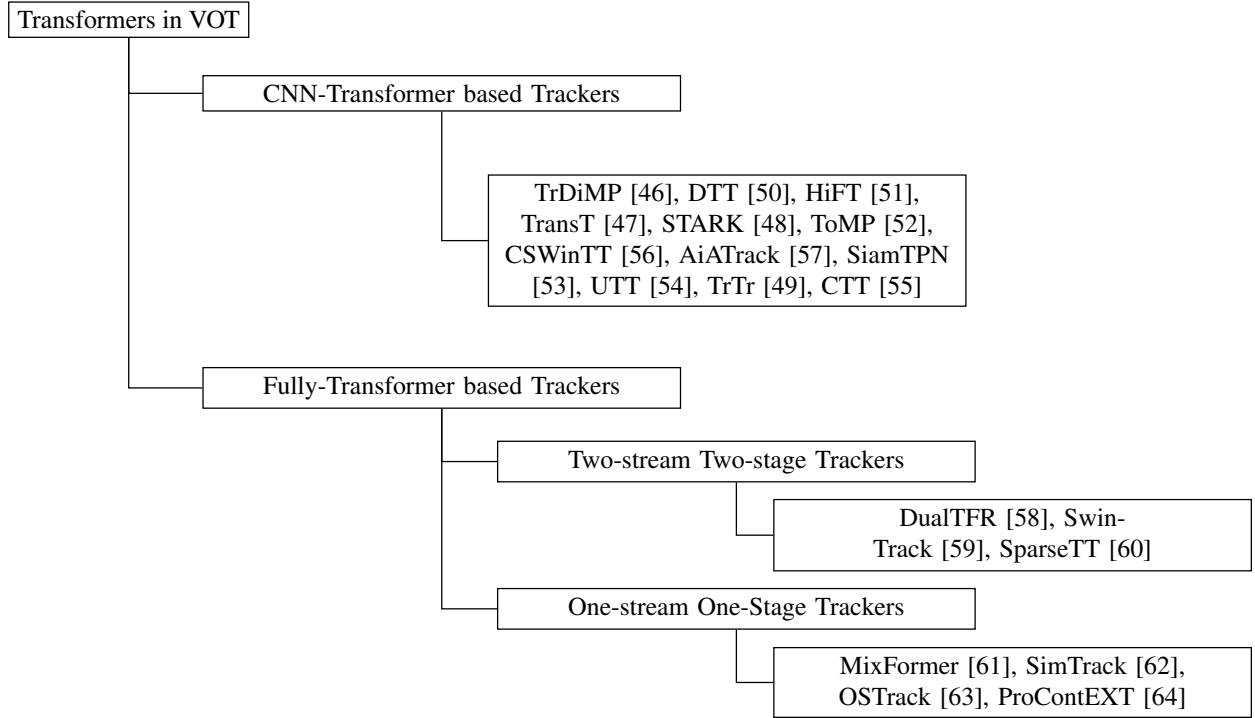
Transformers in VOT

CNN-Transformer based Trackers

TrDiMP [46], DTT [50], HiFT [51], TransT [47], STARK [48], ToMP [52], CSWinTT [56], AiATrack [57], SiamTPN [53], UTT [54], TrTr [49], CTT [55]

Fully-Transformer based Trackers

Two-stream Two-stage Trackers

DualTFR [58], SwinTrack [59], SparseTT [60]

One-stream One-Stage Trackers

MixFormer [61], SimTrack [62], OSTrack [63], ProContEXT [64]